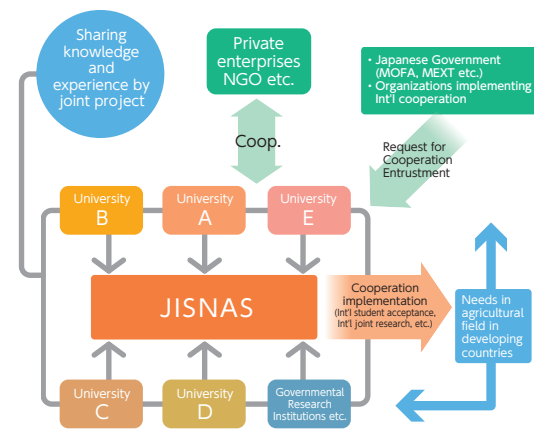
Sharing knowledge and experience by joint project

Private enterprises NGO etc.

・Japanese Government (MOFA, MEXT etc.)
・Organizations implementing Int'l cooperation

Coop.

Request for Cooperation Entrustment

University B

University A

University E

JISNAS

Cooperation implementation
(Int'l student acceptance, Int'l joint research, etc.)

Needs in agricultural field in developing countries

University C

University D

Governmental Research Institutions etc.